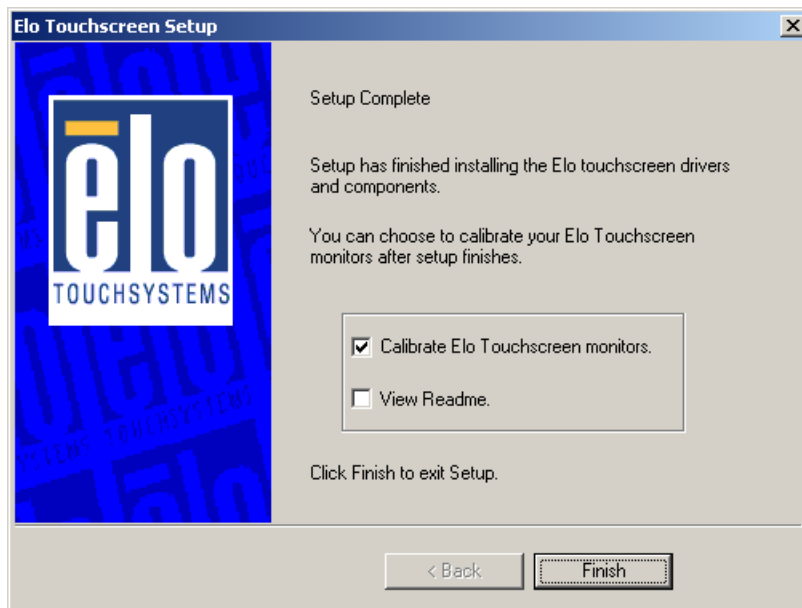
Elo Touchscreen Setup

elo
TOUCHSYSTEMS

Setup Complete

Setup has finished installing the Elo touchscreen drivers and components.

You can choose to calibrate your Elo Touchscreen monitors after setup finishes.

Calibrate Elo Touchscreen monitors.

View Readme.

Click Finish to exit Setup.

< Back

Finish